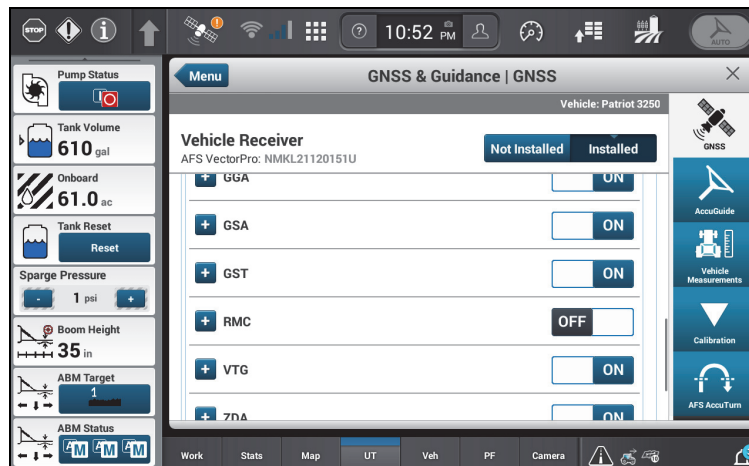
STOP
10:52 PM
AUTO

Pump Status

Tank Volume
610 gal

Onboard
61.0 ac

Tank Reset
Reset

Sparge Pressure
- 1 psi +

Boom Height
35 in

ABM Target
1

ABM Status
AM AM AM

Menu
GNSS & Guidance | GNSS
×
Vehicle: Patriot 3250

Vehicle Receiver
AFS VectorPro: NMKL21120151U
Not Installed Installed

+ GGA ON
+ GSA ON
+ GST ON
+ RMC OFF
+ VTG ON
+ ZDA ON

GNSS
AccuGuide
Vehicle Measurements
Calibration
AFS AccuTurn

Work Stats Map UT Veh PF Camera